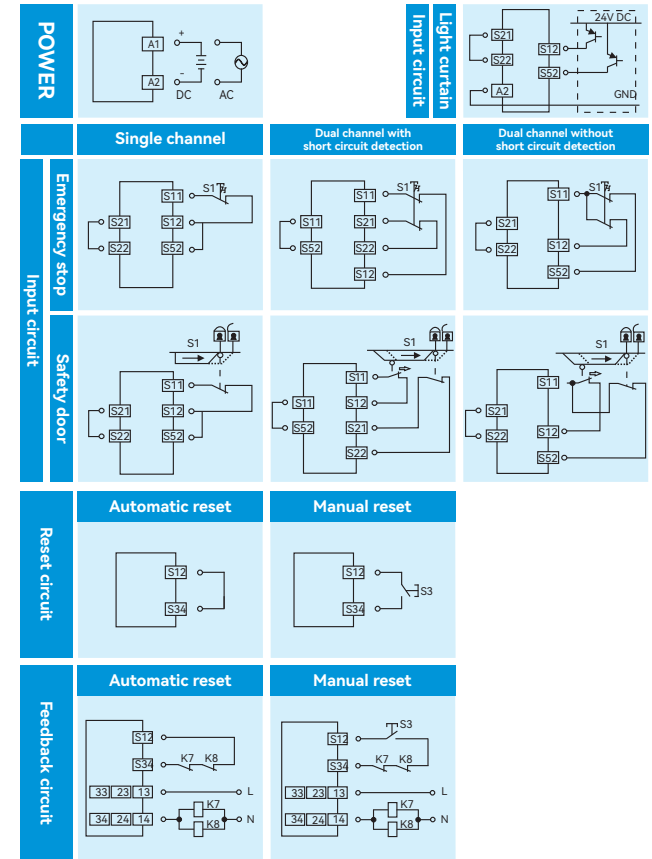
POWER

A1
+
-
A2
DC
AC

Light curtain Input circuit

S21
S22
A2
S12
S52
24V DC
GND

Single channel

Dual channel with short circuit detection

Dual channel without short circuit detection

Input circuit

Emergency stop

S11
S1
S21
S12
S22
S52

S11
S1
S11
S21
S52
S22
S12

S11
S1
S21
S22
S12
S52

Safety door

S1
S11
S21
S12
S22
S52

S1
S11
S11
S12
S52
S21
S22

S1
S11
S21
S12
S22
S52

Reset circuit

Automatic reset

S12
S34

Manual reset

S12
S34
S3

Feedback circuit

Automatic reset

S12
S34
K7
K8
33
23
13
L
34
24
14
K7
K8
N

Manual reset

S3
S12
S34
K7
K8
33
23
13
L
34
24
14
K7
K8
N